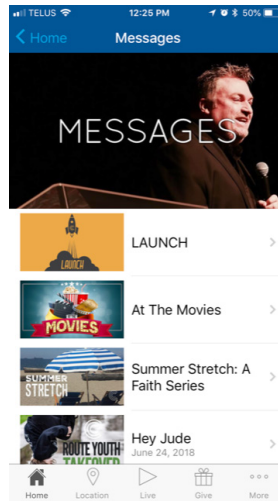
TELUS 12:25 PM 50%

Home Messages

MESSAGES

LAUNCH
LAUNCH

AT THE
MOVIES
At The Movies

SUMMER
STRETCH
Summer Stretch: A Faith Series

ROUTE YOUTH
TAKEOVER
Hey Jude
June 24, 2018

Home Location Live Give More